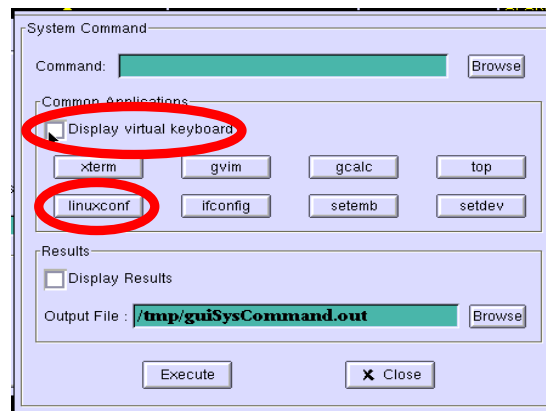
System Command

Command:

Browse

Common Applications

Display virtual keyboard

xterm

gvim

gcalc

top

linuxconf

ifconfig

setemb

setdev

Results

Display Results

Output File : /tmp/guiSysCommand.out

Browse

Execute

✕ Close